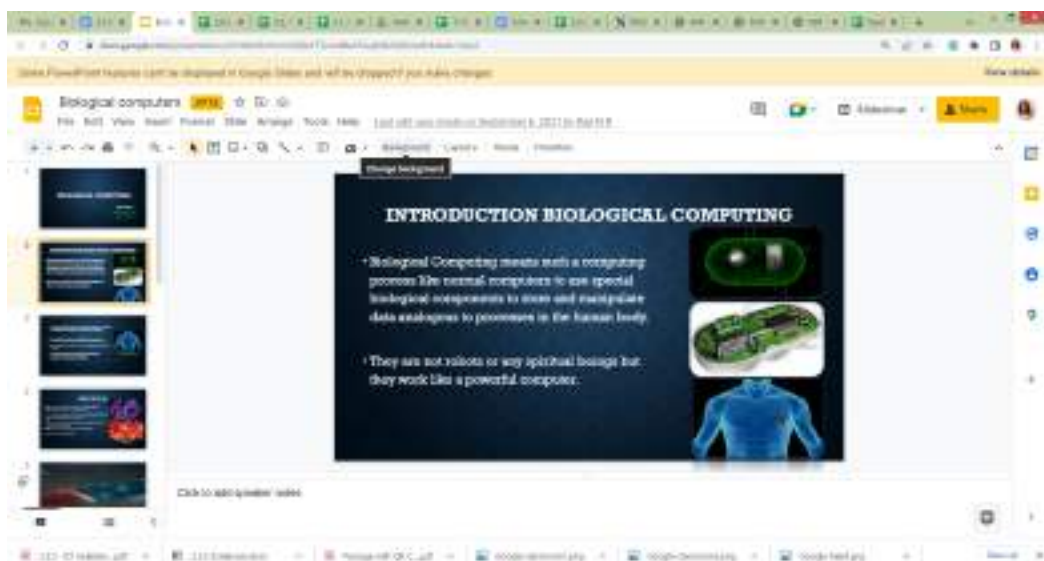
Some PowerPoint features can't be displayed in Google Slides and will be dropped if you make changes

View details

Biological computers .PPTX

File Edit View Insert Format Slide Arrange Tools Help

Background Layout Theme Transition

Change background

Slideshow

Share

INTRODUCTION BIOLOGICAL COMPUTING

• Biological Computing means such a computing process like normal computers to use special biological components to store and manipulate data analogous to processes in the human body.

• They are not robots or any spiritual beings but they work like a powerful computer.

Click to add speaker notes